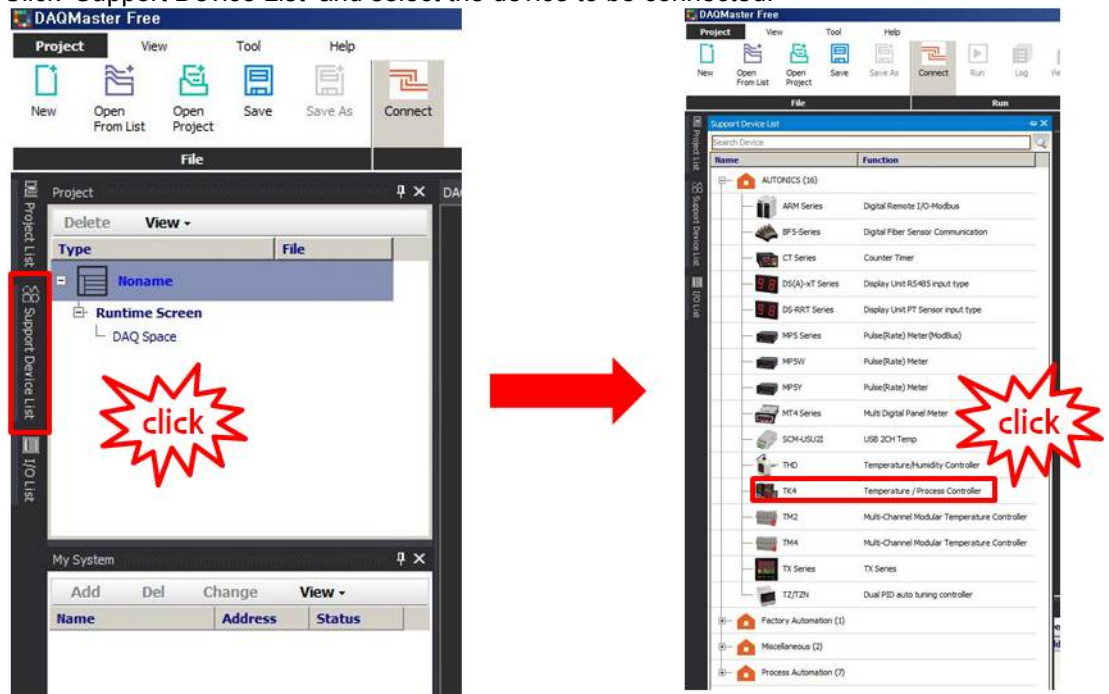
DAQMaster Free

Project View Tool Help

New Open From List Open Project Save Save As Connect

File

Project

Delete View

Type File

Noname

Runtime Screen

DAQ Space

Project List

Support Device List

I/O List

click

My System

Add Del Change View

Name Address Status

DAQMaster Free

Project View Tool Help

New Open From List Open Project Save Save As Connect Run Log

File Run

Support Device List

Search Device

| Name | Function |
|---|---|
| AUTONICS (16) | |
| ARM Series | Digital Remote I/O-Modbus |
| BFS-Series | Digital Fiber Sensor Communication |
| CT Series | Counter Timer |
| DS(A)-xT Series | Display Unit RS485 input type |
| DS-RRT Series | Display Unit PT Sensor input type |
| MP5 Series | Pulse(Rate) Meter(Modbus) |
| MP5W | Pulse(Rate) Meter |
| MP5Y | Pulse(Rate) Meter |
| MT4 Series | Multi Digital Panel Meter |
| SCM-USU2I | USB 2CH Temp |
| THD | Temperature/Humidity Controller |
| TK4 | Temperature / Process Controller |
| TM2 | Multi-Channel Modular Temperature Controller |
| TM4 | Multi-Channel Modular Temperature Controller |
| TX Series | TX Series |
| TZ/TZN | Dual PID auto tuning controller |
| Factory Automation (1) | |
| Miscellaneous (2) | |
| Process Automation (7) | |

Project List

Support Device List

I/O List

click